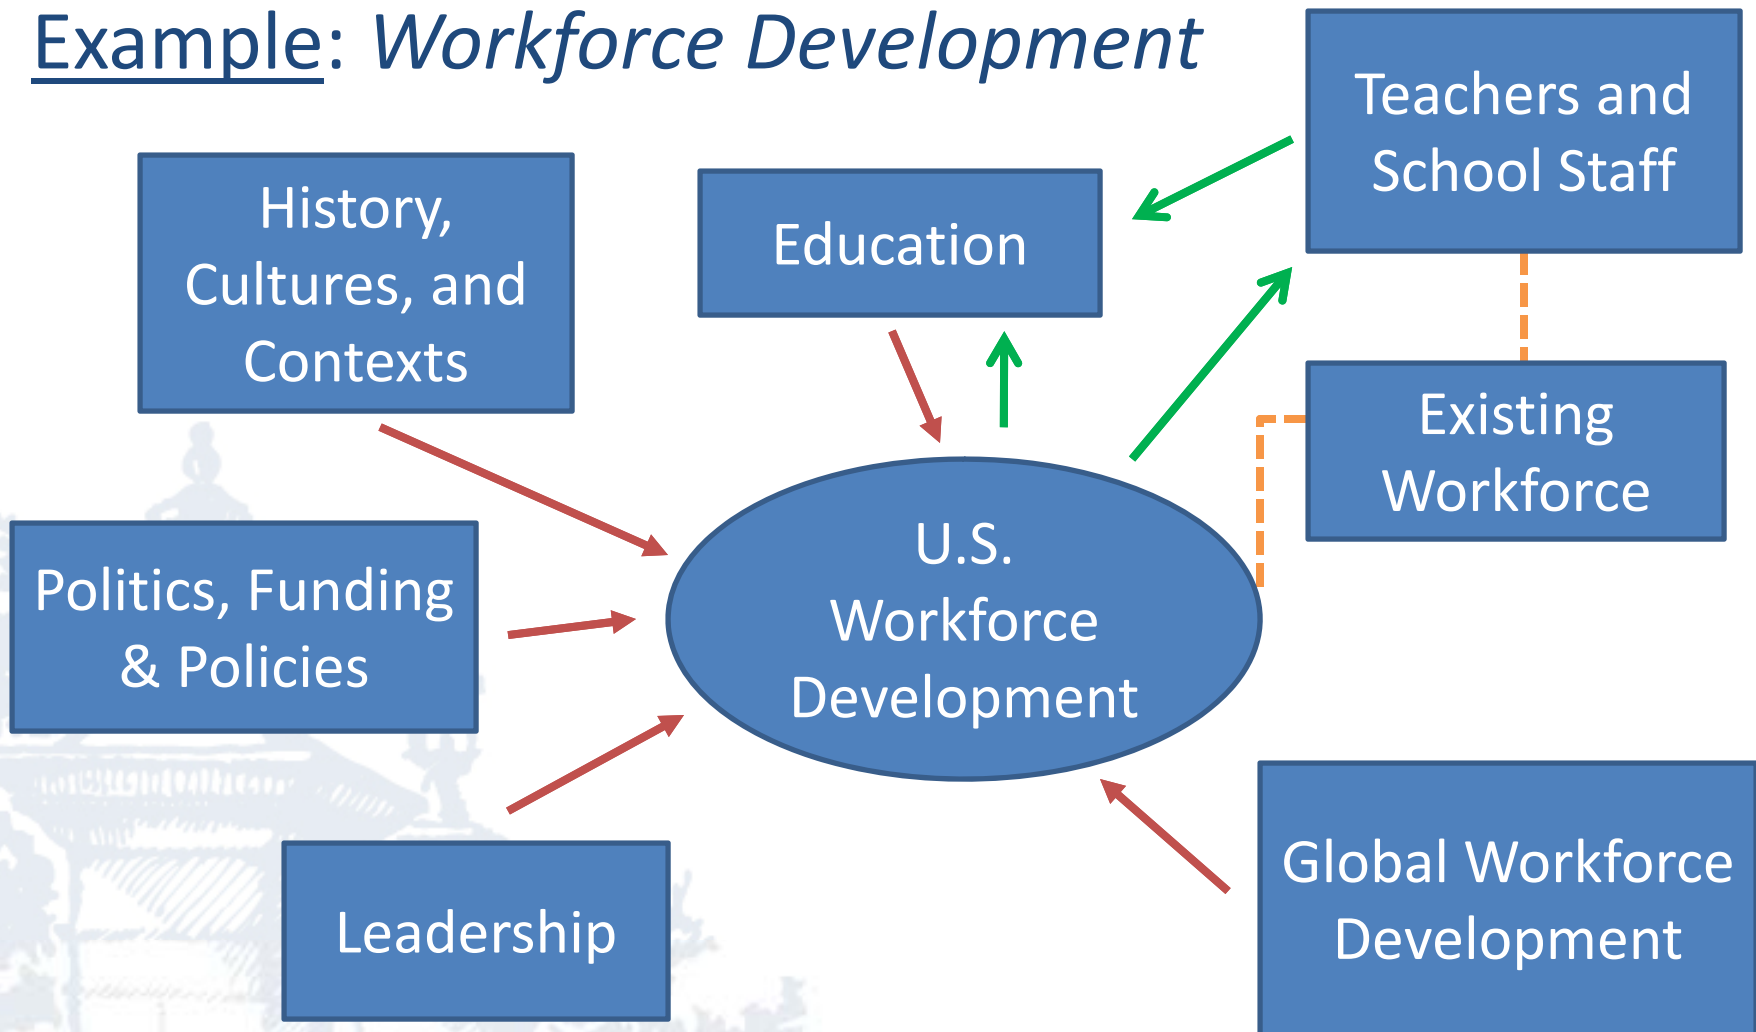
Example: *Workforce Development*

History, Cultures, and Contexts

Education

Teachers and School Staff

Existing Workforce

Politics, Funding & Policies

U.S. Workforce Development

Leadership

Global Workforce Development